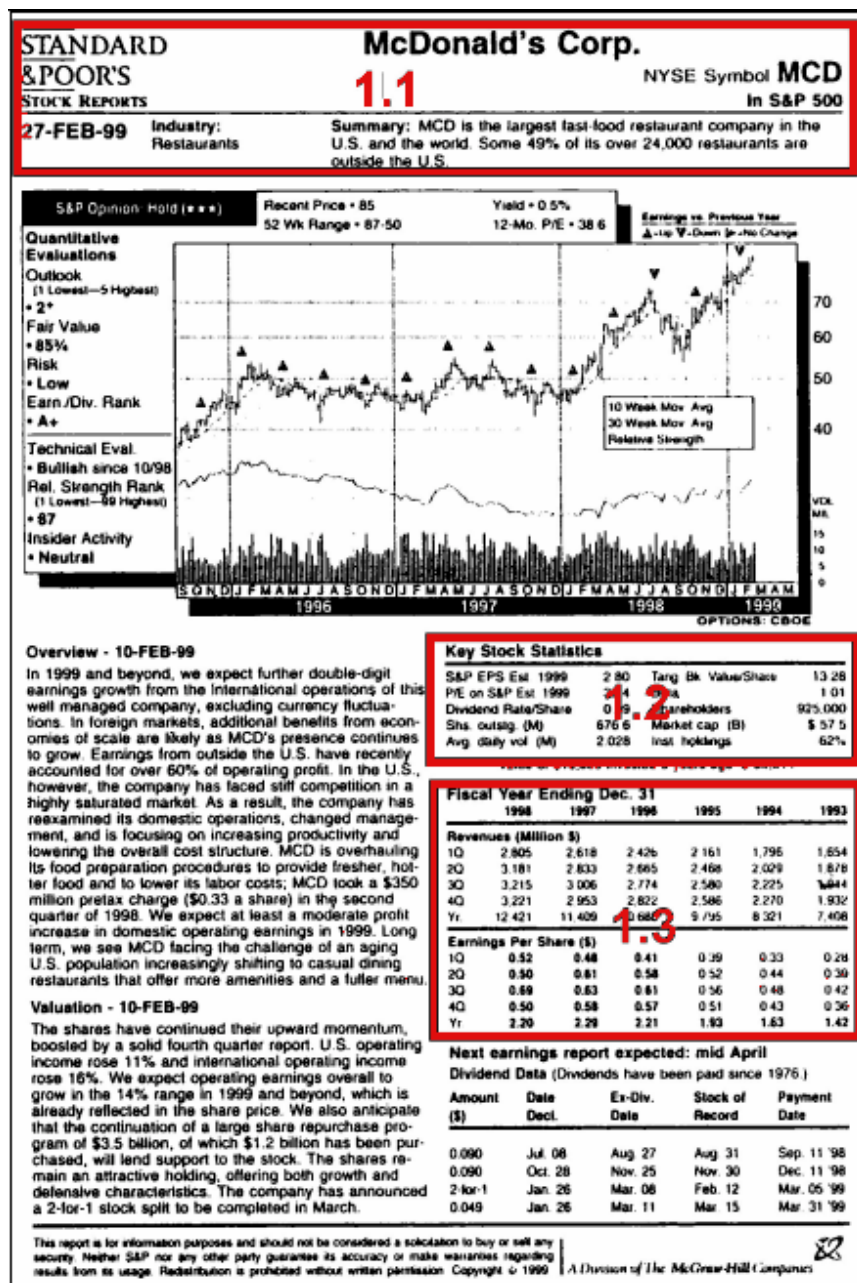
STANDARD &POOR'S STOCK REPORTS

McDonald's Corp.

1.1

NYSE Symbol MCD

In S&P 500

27-FEB-99

Industry: Restaurants

Summary: MCD is the largest fast-food restaurant company in the U.S. and the world. Some 49% of its over 24,000 restaurants are outside the U.S.

S&P Opinion: Hold (★★★)

Recent Price • 85
52 Wk Range • 87-50

Yield • 0.5%
12-Mo. P/E • 38.6

Earnings vs. Previous Year
▲-Up ▼-Down ▶-No Change

Quantitative Evaluations
Outlook
(1 Lowest—5 Highest)
• 2⁺
Fair Value
• 85¾
Risk
• Low
Earn./Div. Rank
• A+
Technical Eval.
• Bullish since 10/98
Rel. Strength Rank
(1 Lowest—99 Highest)
• 87
Insider Activity
• Neutral

70
60
50
40

10 Week Mov. Avg.
30 Week Mov. Avg.
Relative Strength

VOL. Mil.
15
10
5
0

S O N D J F M A M J J A S O N D J F M A M J J A S O N D J F M A M J J A S O N D J F M A M

1996 1997 1998 1999

OPTIONS: CBOE

Overview - 10-FEB-99

In 1999 and beyond, we expect further double-digit earnings growth from the International operations of this well managed company, excluding currency fluctuations. In foreign markets, additional benefits from economies of scale are likely as MCD's presence continues to grow. Earnings from outside the U.S. have recently accounted for over 60% of operating profit. In the U.S., however, the company has faced stiff competition in a highly saturated market. As a result, the company has reexamined its domestic operations, changed management, and is focusing on increasing productivity and lowering the overall cost structure. MCD is overhauling its food preparation procedures to provide fresher, hotter food and to lower its labor costs; MCD took a $350 million pretax charge ($0.33 a share) in the second quarter of 1998. We expect at least a moderate profit increase in domestic operating earnings in 1999. Long term, we see MCD facing the challenge of an aging U.S. population increasingly shifting to casual dining restaurants that offer more amenities and a fuller menu.

Valuation - 10-FEB-99

The shares have continued their upward momentum, boosted by a solid fourth quarter report. U.S. operating income rose 11% and international operating income rose 16%. We expect operating earnings overall to grow in the 14% range in 1999 and beyond, which is already reflected in the share price. We also anticipate that the continuation of a large share repurchase program of $3.5 billion, of which $1.2 billion has been purchased, will lend support to the stock. The shares remain an attractive holding, offering both growth and defensive characteristics. The company has announced a 2-for-1 stock split to be completed in March.

Key Stock Statistics

| | | | |
|---|---|---|---|
| S&P EPS Est. 1999 | 2.80 | Tang. Bk. Value/Share | 13.28 |
| P/E on S&P Est. 1999 | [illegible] | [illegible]a | 1.01 |
| Dividend Rate/Share | 0.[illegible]9 | Shareholders | 925,000 |
| Shs. outstg. (M) | 676.6 | Market cap. (B) | $ 57.5 |
| Avg. daily vol. (M) | 2.028 | Inst. holdings | 62% |

1.2

Fiscal Year Ending Dec. 31

| | 1998 | 1997 | 1996 | 1995 | 1994 | 1993 |
|---|---|---|---|---|---|---|
| Revenues (Million $) | | | | | | |
| 1Q | 2,805 | 2,618 | 2,426 | 2,161 | 1,796 | 1,654 |
| 2Q | 3,181 | 2,833 | 2,665 | 2,468 | 2,029 | 1,878 |
| 3Q | 3,215 | 3,006 | 2,774 | 2,580 | 2,225 | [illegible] |
| 4Q | 3,221 | 2,953 | 2,822 | 2,586 | 2,270 | 1,932 |
| Yr. | 12,421 | 11,409 | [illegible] | 9,795 | 8,321 | 7,408 |
| Earnings Per Share ($) | | | | | | |
| 1Q | 0.52 | 0.48 | 0.41 | 0.39 | 0.33 | 0.28 |
| 2Q | 0.50 | 0.61 | 0.58 | 0.52 | 0.44 | 0.39 |
| 3Q | 0.69 | 0.63 | 0.61 | 0.56 | 0.48 | 0.42 |
| 4Q | 0.50 | 0.58 | 0.57 | 0.51 | 0.43 | 0.36 |
| Yr. | 2.20 | 2.29 | 2.21 | 1.93 | 1.63 | 1.42 |

1.3

Next earnings report expected: mid April

Dividend Data (Dividends have been paid since 1976.)

| Amount ($) | Date Decl. | Ex-Div. Date | Stock of Record | Payment Date |
|---|---|---|---|---|
| 0.090 | Jul. 08 | Aug. 27 | Aug. 31 | Sep. 11 '98 |
| 0.090 | Oct. 28 | Nov. 25 | Nov. 30 | Dec. 11 '98 |
| 2-for-1 | Jan. 26 | Mar. 08 | Feb. 12 | Mar. 05 '99 |
| 0.049 | Jan. 26 | Mar. 11 | Mar. 15 | Mar. 31 '99 |

This report is for information purposes and should not be considered a solicitation to buy or sell any security. Neither S&P nor any other party guarantee its accuracy or make warranties regarding results from its usage. Redistribution is prohibited without written permission. Copyright © 1999

A Division of The McGraw-Hill Companies